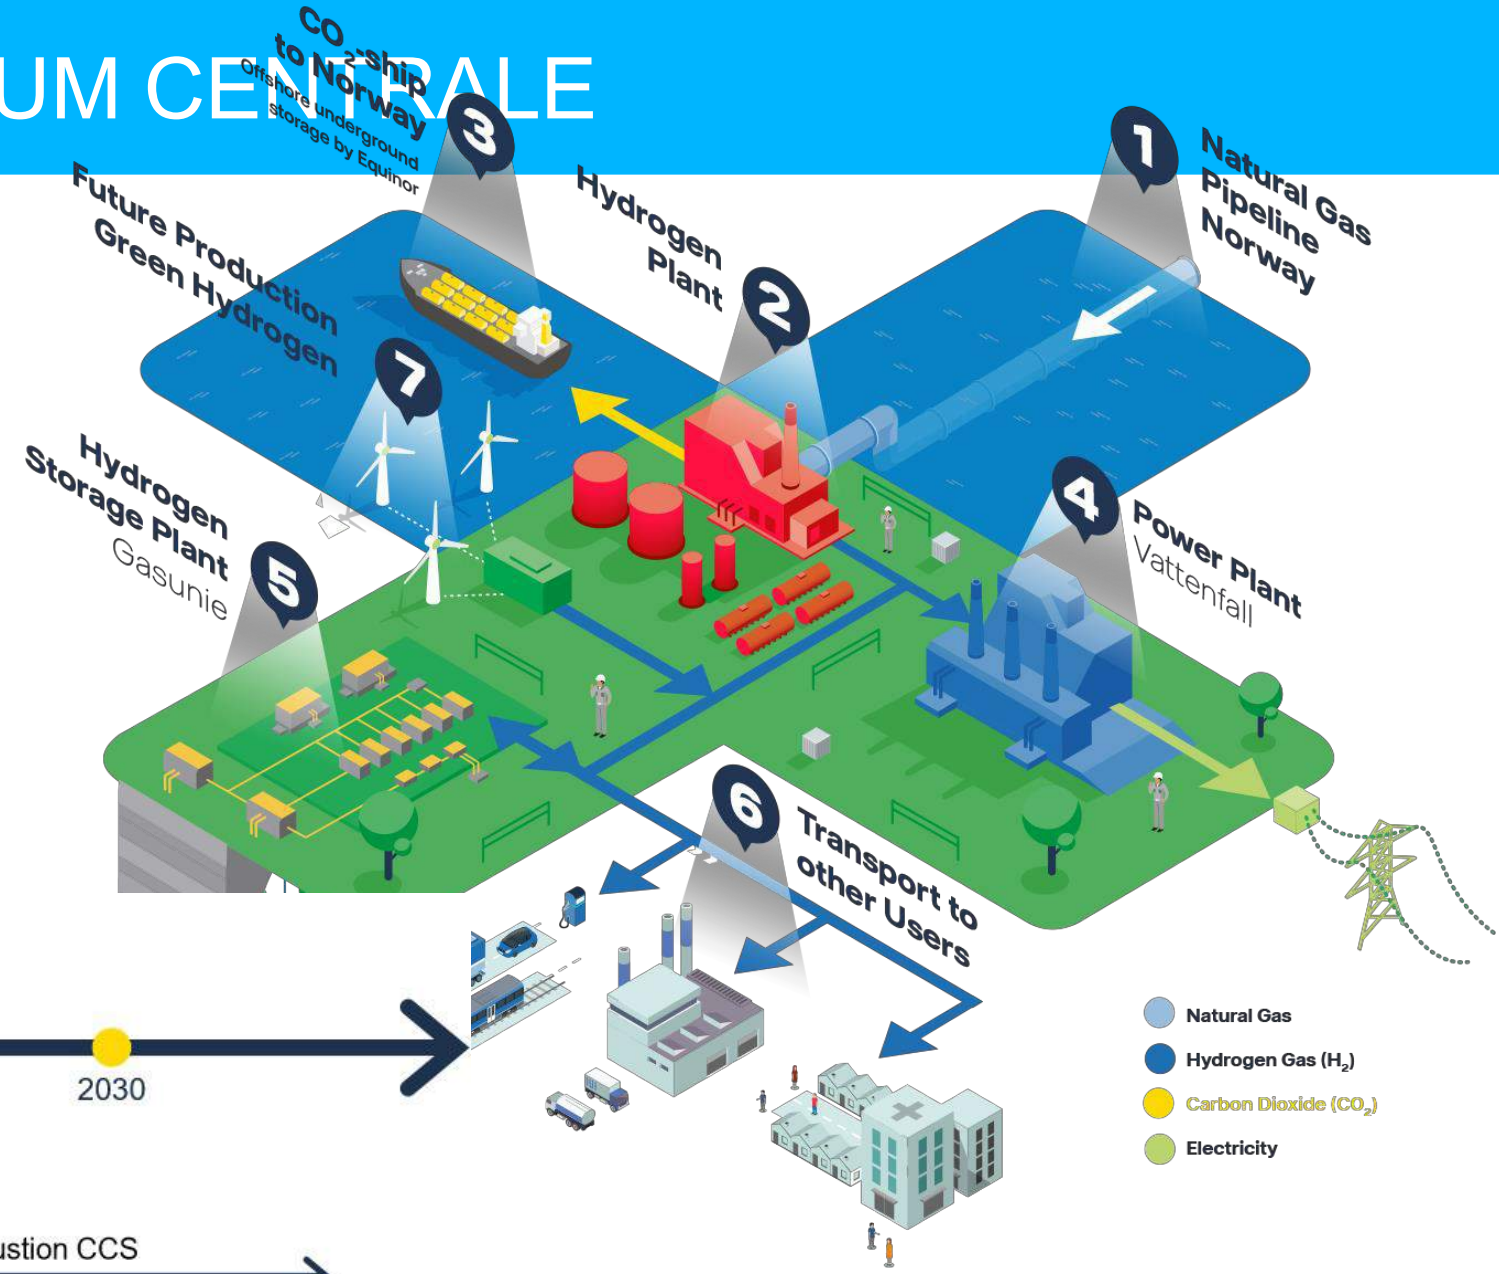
UM CENTRALE

$CO_2$-ship to Norway
Offshore underground storage by Equinor
3

1
Natural Gas Pipeline Norway

Hydrogen Plant
2

Future Production Green Hydrogen
7

Hydrogen Storage Plant
Gasunie
5

4
Power Plant
Vattenfall

6
Transport to other Users

2030

ustion CCS

Natural Gas
Hydrogen Gas ($H_2$)
Carbon Dioxide ($CO_2$)
Electricity